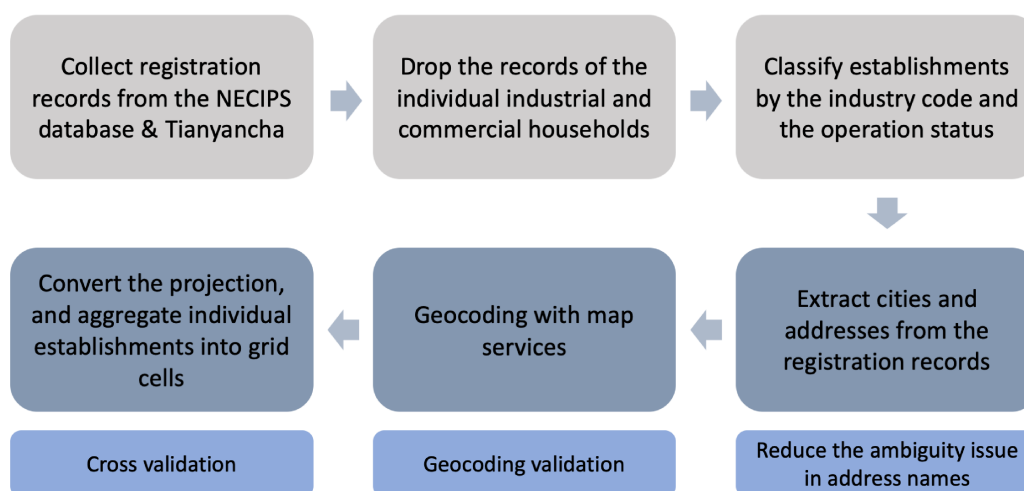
Collect registration records from the NECIPS database & Tianyancha

Drop the records of the individual industrial and commercial households

Classify establishments by the industry code and the operation status

Extract cities and addresses from the registration records

Geocoding with map services

Convert the projection, and aggregate individual establishments into grid cells

Cross validation

Geocoding validation

Reduce the ambiguity issue in address names